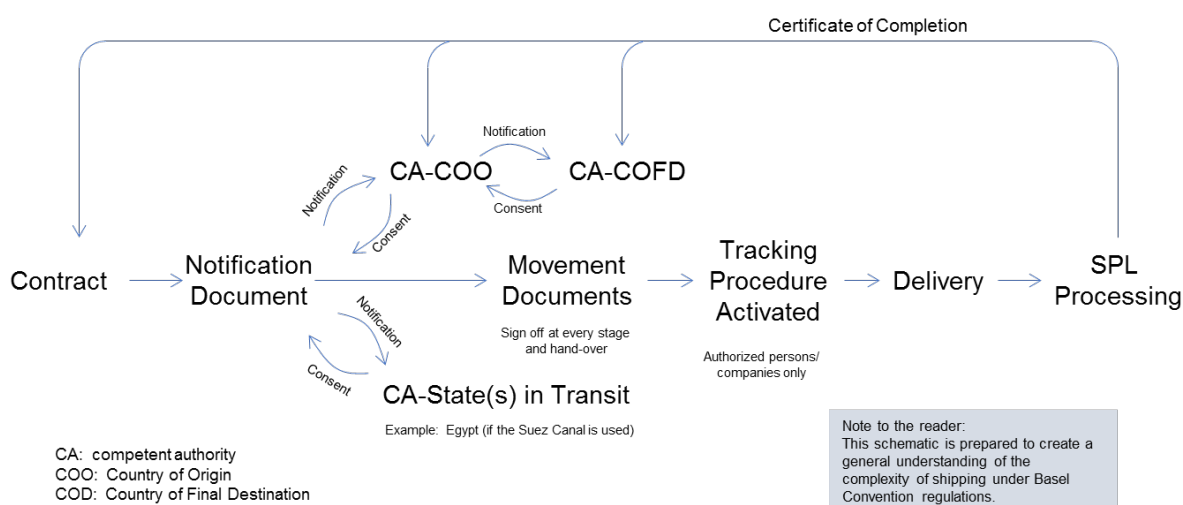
Certificate of Completion

Notification

CA-COO

CA-COFD

Consent

Notification

Consent

Contract

Notification Document

Movement Documents

Sign off at every stage and hand-over

Tracking Procedure Activated

Authorized persons/ companies only

Delivery

SPL Processing

Notification

Consent

CA-State(s) in Transit

Example: Egypt (if the Suez Canal is used)

CA: competent authority
COO: Country of Origin
COD: Country of Final Destination

Note to the reader:
This schematic is prepared to create a general understanding of the complexity of shipping under Basel Convention regulations.